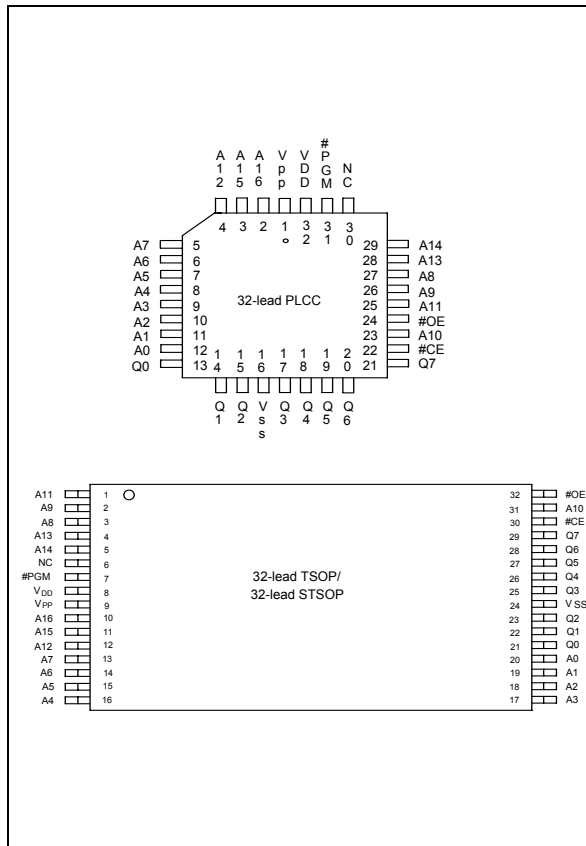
A12 A15 A16 Vpp VDD #PGM NC
4 3 2 1 32 31 30

A7 5
A6 6
A5 7
A4 8
A3 9
A2 10
A1 11
A0 12
Q0 13

32-lead PLCC

29 A14
28 A13
27 A8
26 A9
25 A11
24 #OE
23 A10
22 #CE
21 Q7

14 15 16 17 18 19 20
Q1 Q2 Vss Q3 Q4 Q5 Q6

A11 1
A9 2
A8 3
A13 4
A14 5
NC 6
#PGM 7
$V_{DD}$ 8
$V_{PP}$ 9
A16 10
A15 11
A12 12
A7 13
A6 14
A5 15
A4 16

32-lead TSOP/
32-lead STSOP

32 #OE
31 A10
30 #CE
29 Q7
28 Q6
27 Q5
26 Q4
25 Q3
24 V SS
23 Q2
22 Q1
21 Q0
20 A0
19 A1
18 A2
17 A3